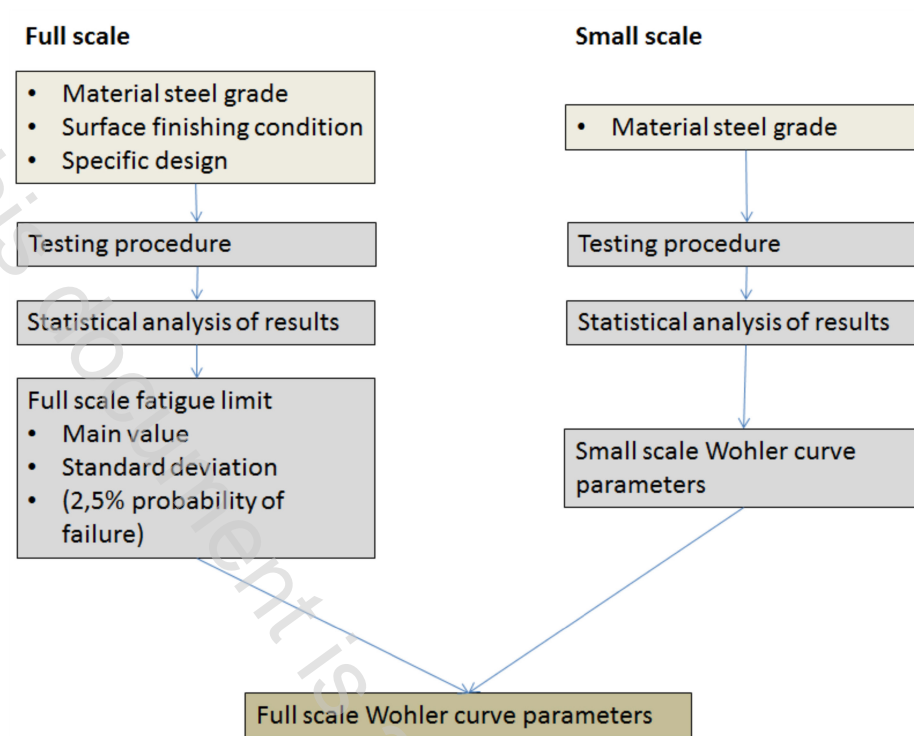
Full scale

- Material steel grade
- Surface finishing condition
- Specific design

Testing procedure

Statistical analysis of results

Full scale fatigue limit
- Main value
- Standard deviation
- (2,5% probability of failure)

Small scale

- Material steel grade

Testing procedure

Statistical analysis of results

Small scale Wohler curve parameters

Full scale Wohler curve parameters

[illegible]is document is